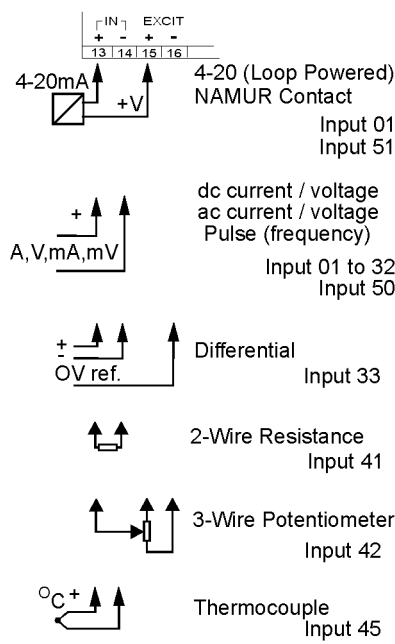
IN EXCIT
+ - + -
| 13 | 14 | 15 | 16 |

4-20mA
+V
4-20 (Loop Powered)
NAMUR Contact
Input 01
Input 51

+
A,V,mA,mV
dc current / voltage
ac current / voltage
Pulse (frequency)
Input 01 to 32
Input 50

+
-
OV ref.
Differential
Input 33

2-Wire Resistance
Input 41

3-Wire Potentiometer
Input 42

°C +
Thermocouple
Input 45